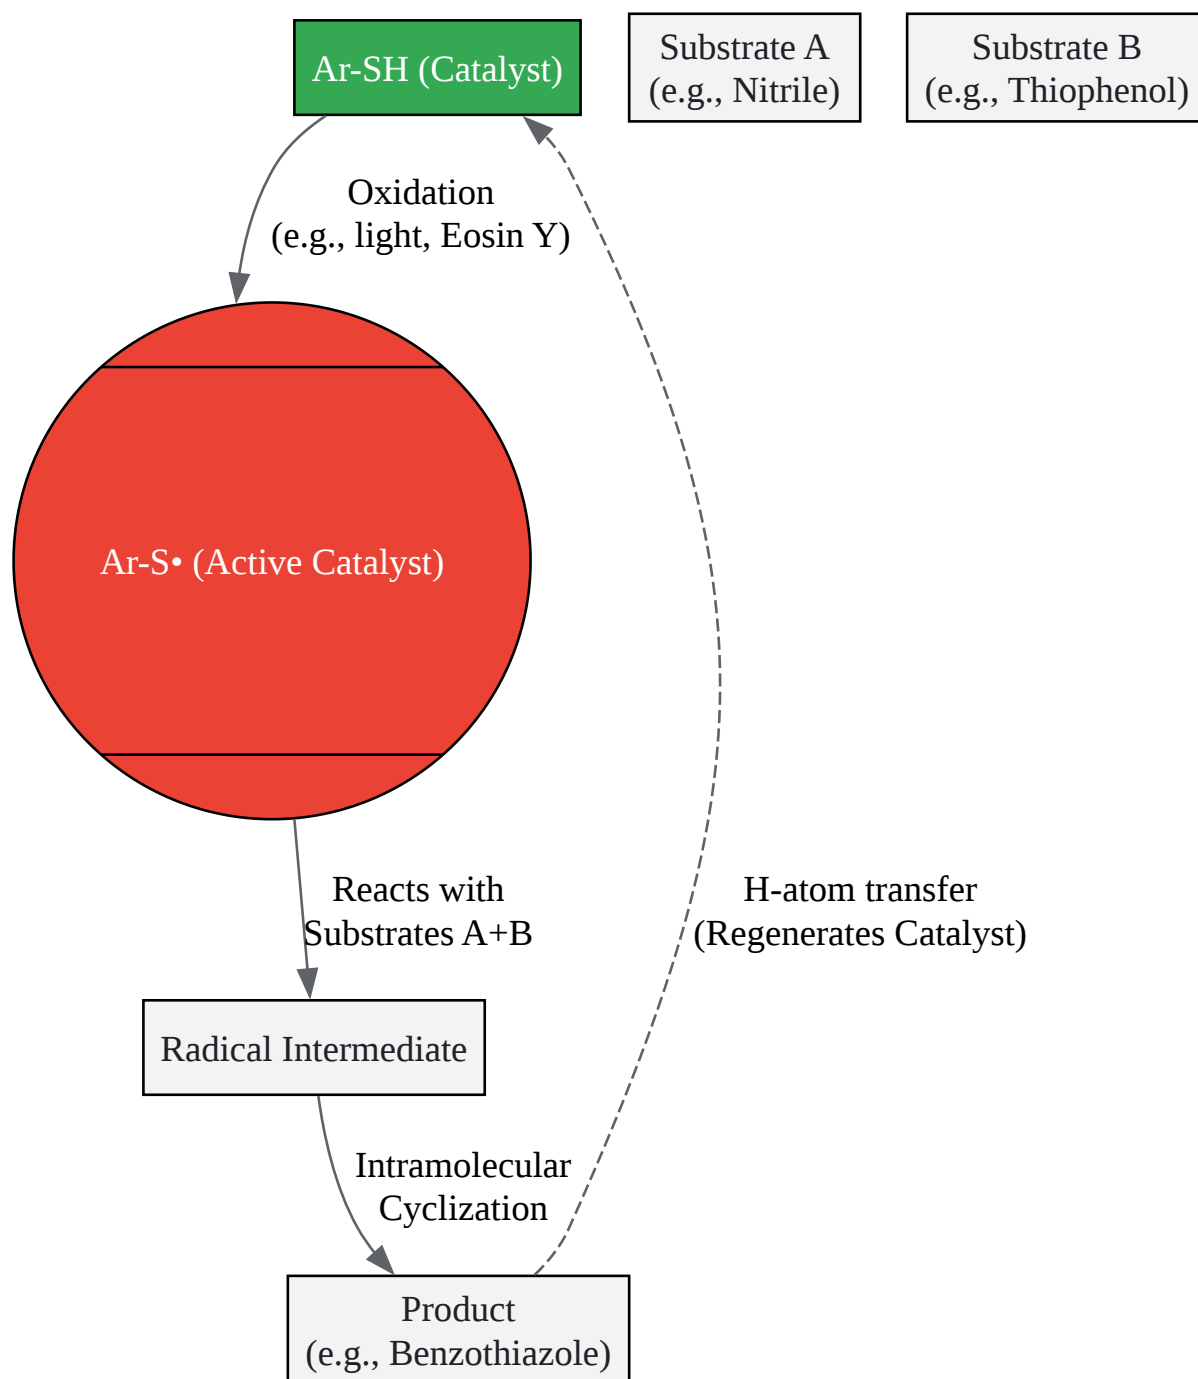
Ar-SH (Catalyst)

Substrate A
(e.g., Nitrile)

Substrate B
(e.g., Thiophenol)

Oxidation
(e.g., light, Eosin Y)

Ar-S• (Active Catalyst)

Reacts with
Substrates A+B

H-atom transfer
(Regenerates Catalyst)

Radical Intermediate

Intramolecular
Cyclization

Product
(e.g., Benzothiazole)